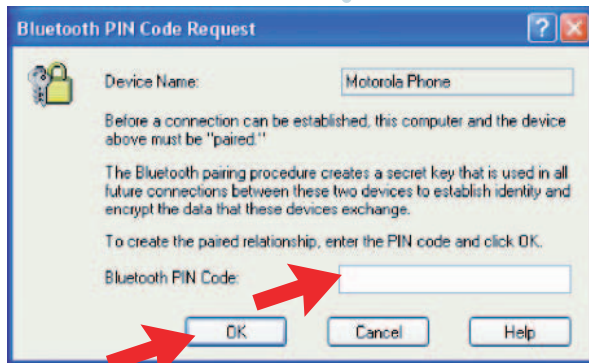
Bluetooth PIN Code Request

Device Name: Motorola Phone

Before a connection can be established, this computer and the device above must be "paired."

The Bluetooth pairing procedure creates a secret key that is used in all future connections between these two devices to establish identity and encrypt the data that these devices exchange.

To create the paired relationship, enter the PIN code and click OK.

Bluetooth PIN Code:

OK Cancel Help